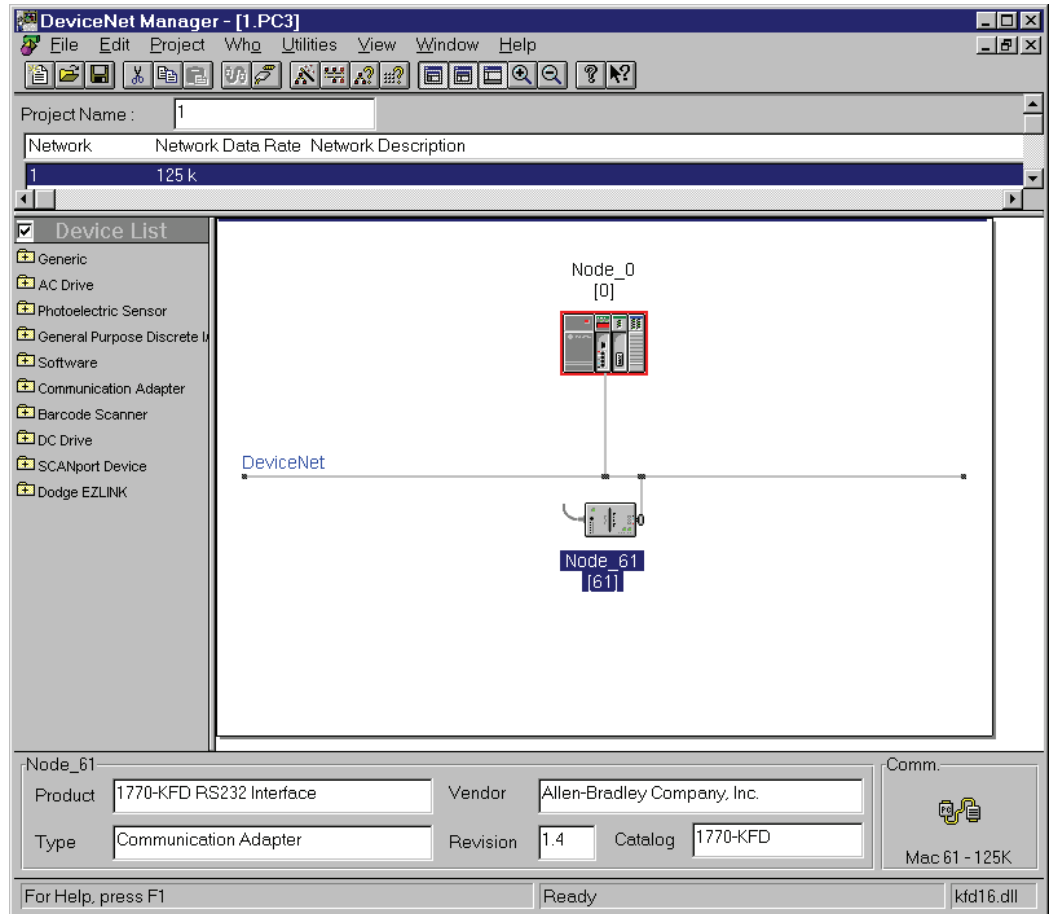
DeviceNet Manager - [1.PC3]
File Edit Project Who Utilities View Window Help

Project Name : 1

| Network | Network Data Rate | Network Description |
|---|---|---|
| 1 | 125 k | |

Device List
Generic
AC Drive
Photoelectric Sensor
General Purpose Discrete I/
Software
Communication Adapter
Barcode Scanner
DC Drive
SCANport Device
Dodge EZLINK

Node_0
[0]

DeviceNet

Node_61
[61]

Node_61
Product 1770-KFD RS232 Interface
Vendor Allen-Bradley Company, Inc.
Type Communication Adapter
Revision 1.4
Catalog 1770-KFD

Comm.
Mac 61 - 125K

For Help, press F1
Ready
kfd16.dll